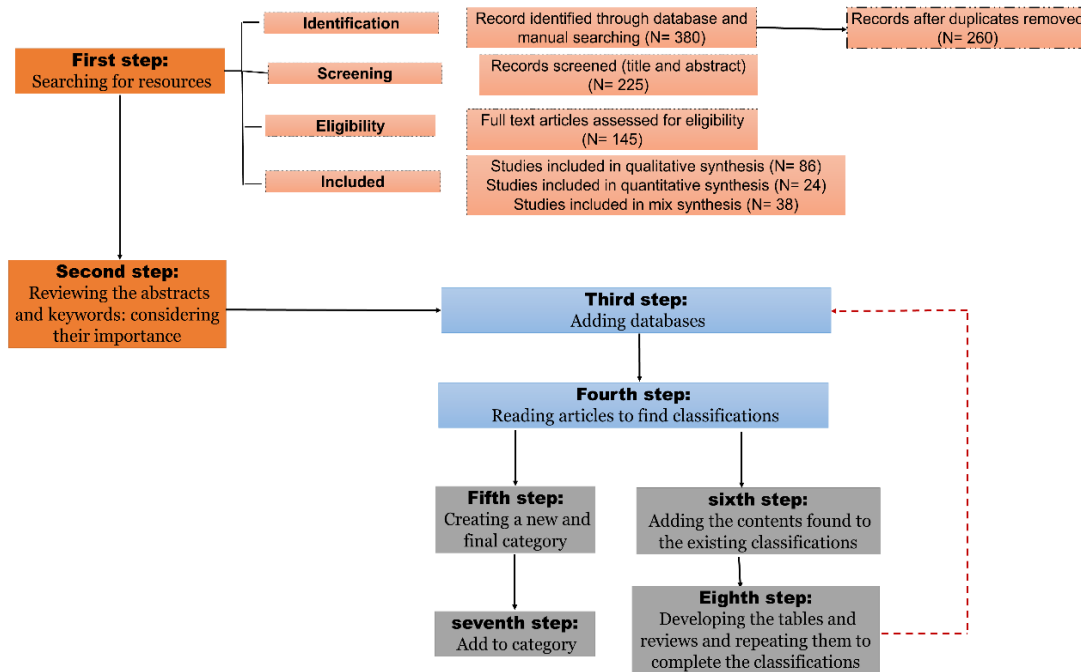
First step:
Searching for resources

Identification

Record identified through database and manual searching (N= 380)

Records after duplicates removed (N= 260)

Screening

Records screened (title and abstract) (N= 225)

Eligibility

Full text articles assessed for eligibility (N= 145)

Included

Studies included in qualitative synthesis (N= 86)
Studies included in quantitative synthesis (N= 24)
Studies included in mix synthesis (N= 38)

Second step:
Reviewing the abstracts and keywords: considering their importance

Third step:
Adding databases

Fourth step:
Reading articles to find classifications

Fifth step:
Creating a new and final category

sixth step:
Adding the contents found to the existing classifications

seventh step:
Add to category

Eighth step:
Developing the tables and reviews and repeating them to complete the classifications